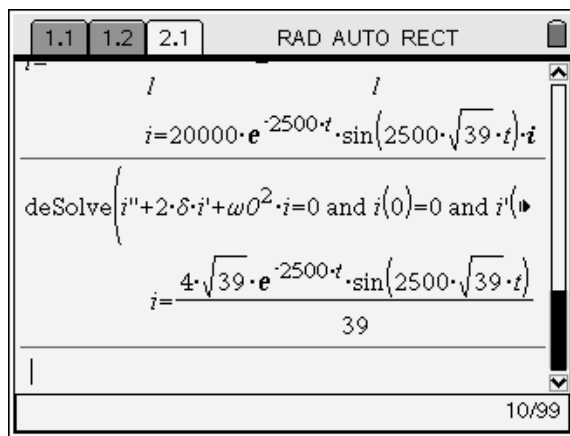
1.1 1.2 2.1 RAD AUTO RECT

$l$ $l$

$i=20000\cdot e^{-2500\cdot t}\cdot\sin(2500\cdot\sqrt{39}\cdot t)\cdot i$

deSolve$(i''+2\cdot\delta\cdot i'+\omega 0^2\cdot i=0$ and $i(0)=0$ and $i'($

$i=\frac{4\cdot\sqrt{39}\cdot e^{-2500\cdot t}\cdot\sin(2500\cdot\sqrt{39}\cdot t)}{39}$

10/99